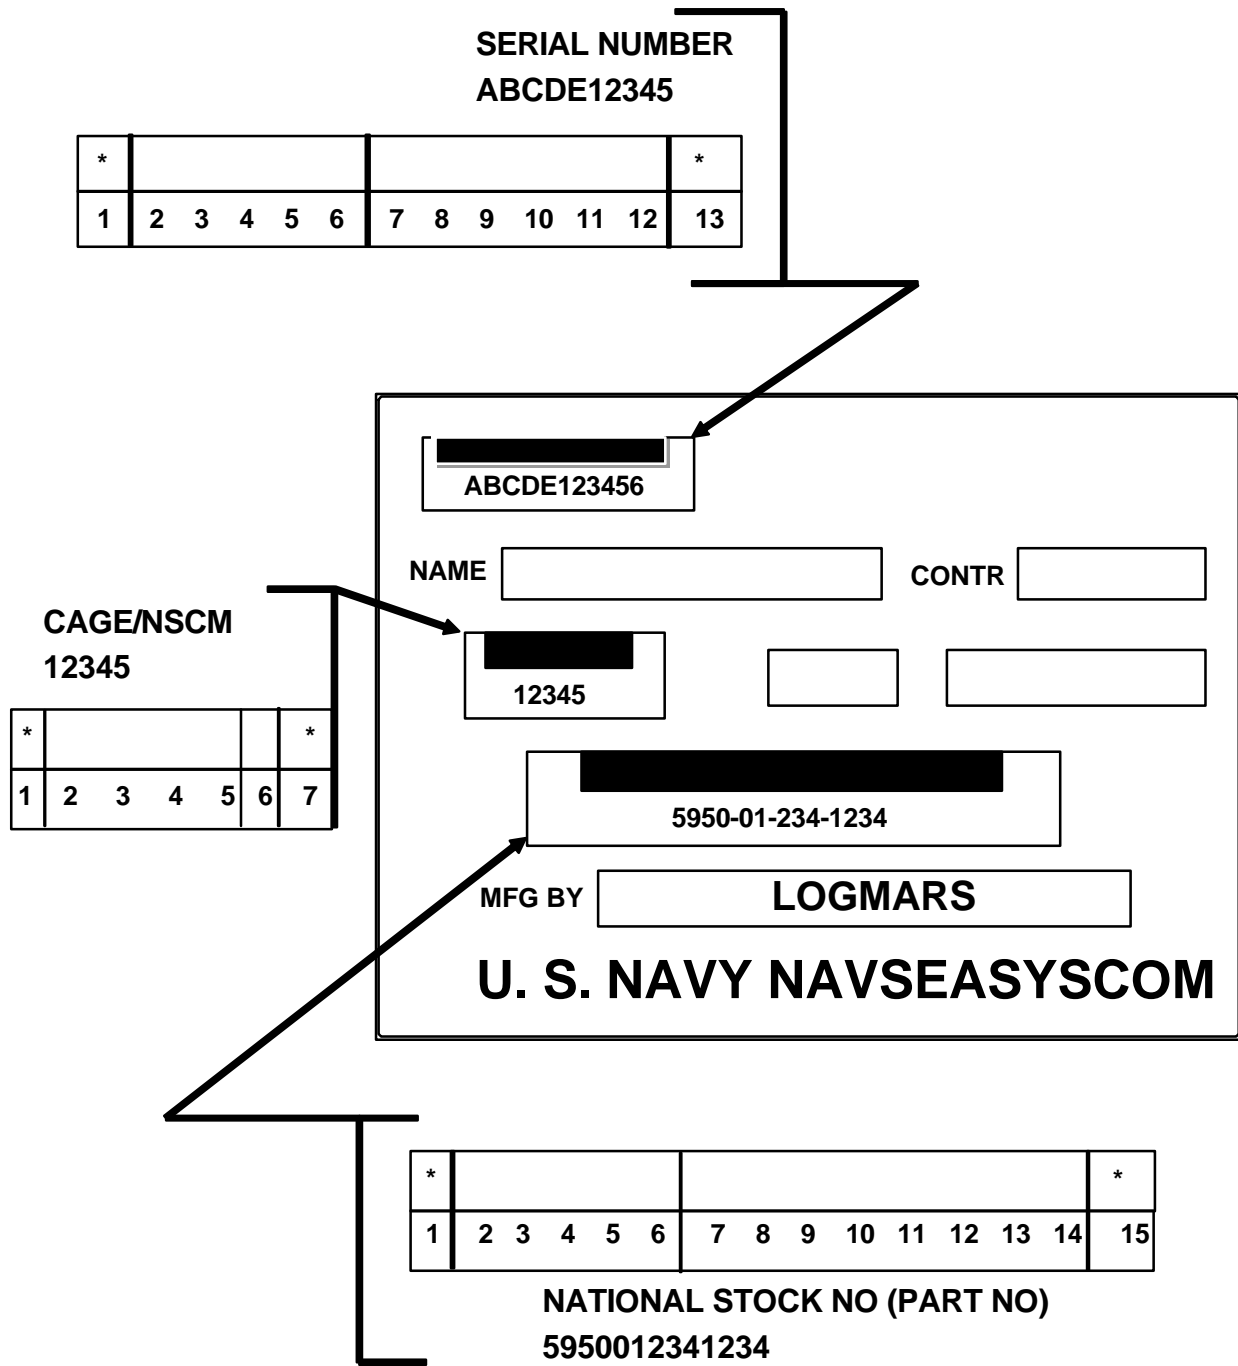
SERIAL NUMBER
ABCDE12345

| * | | | * |
|---|---|---|---|
| 1 | 2 3 4 5 6 | 7 8 9 10 11 12 | 13 |

ABCDE123456

NAME

CONTR

CAGE/NSCM
12345

| * | | | * |
|---|---|---|---|
| 1 | 2 3 4 5 | 6 | 7 |

12345

5950-01-234-1234

MFG BY LOGMARS

U. S. NAVY NAVSEASYSCOM

| * | | | * |
|---|---|---|---|
| 1 | 2 3 4 5 6 | 7 8 9 10 11 12 13 14 | 15 |

NATIONAL STOCK NO (PART NO)
5950012341234